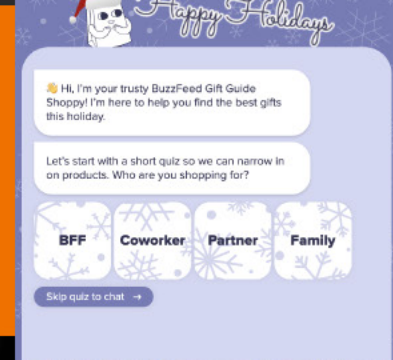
Happy Holidays

👋 Hi, I'm your trusty BuzzFeed Gift Guide Shoppy! I'm here to help you find the best gifts this holiday.

Let's start with a short quiz so we can narrow in on products. Who are you shopping for?

BFF

Coworker

Partner

Family

Skip quiz to chat →